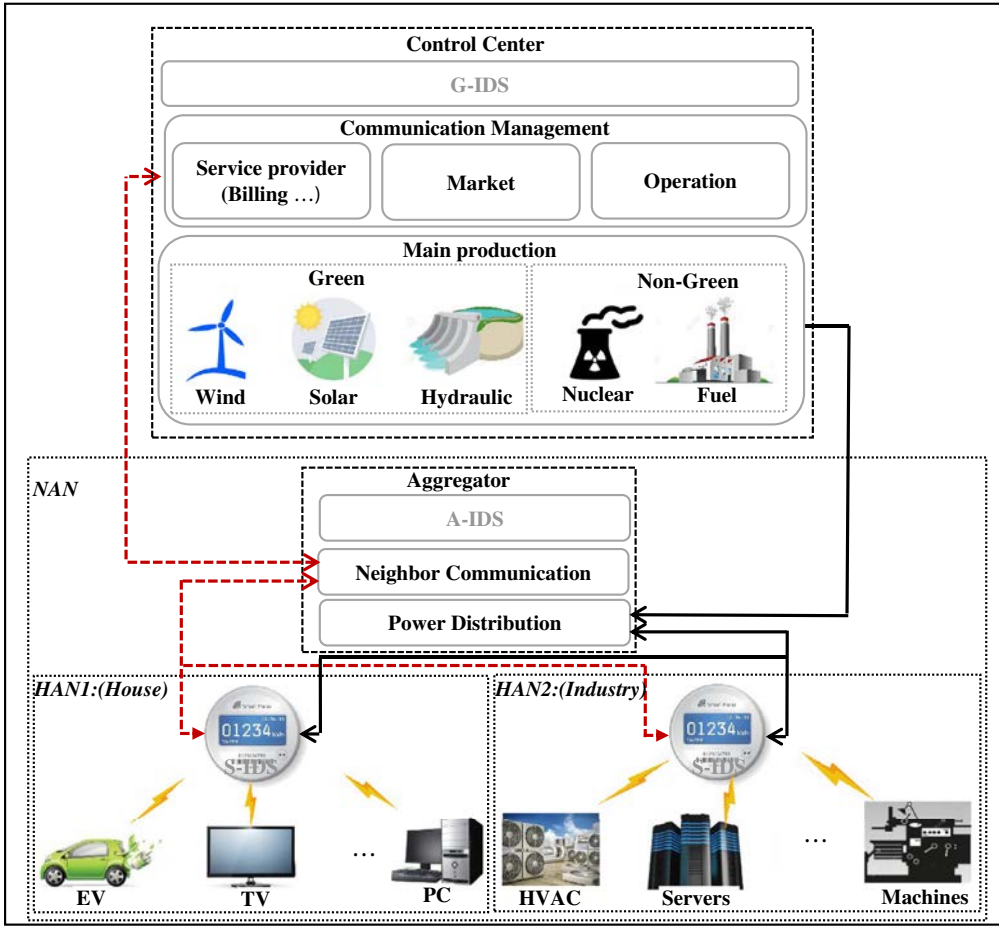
Control Center

G-IDS

Communication Management

Service provider (Billing …)

Market

Operation

Main production

Green

Wind

Solar

Hydraulic

Non-Green

Nuclear

Fuel

NAN

Aggregator

A-IDS

Neighbor Communication

Power Distribution

HAN1:(House)

01234 kWh

S-IDS

EV

TV

…

PC

HAN2:(Industry)

01234 kWh

S-IDS

HVAC

Servers

…

Machines